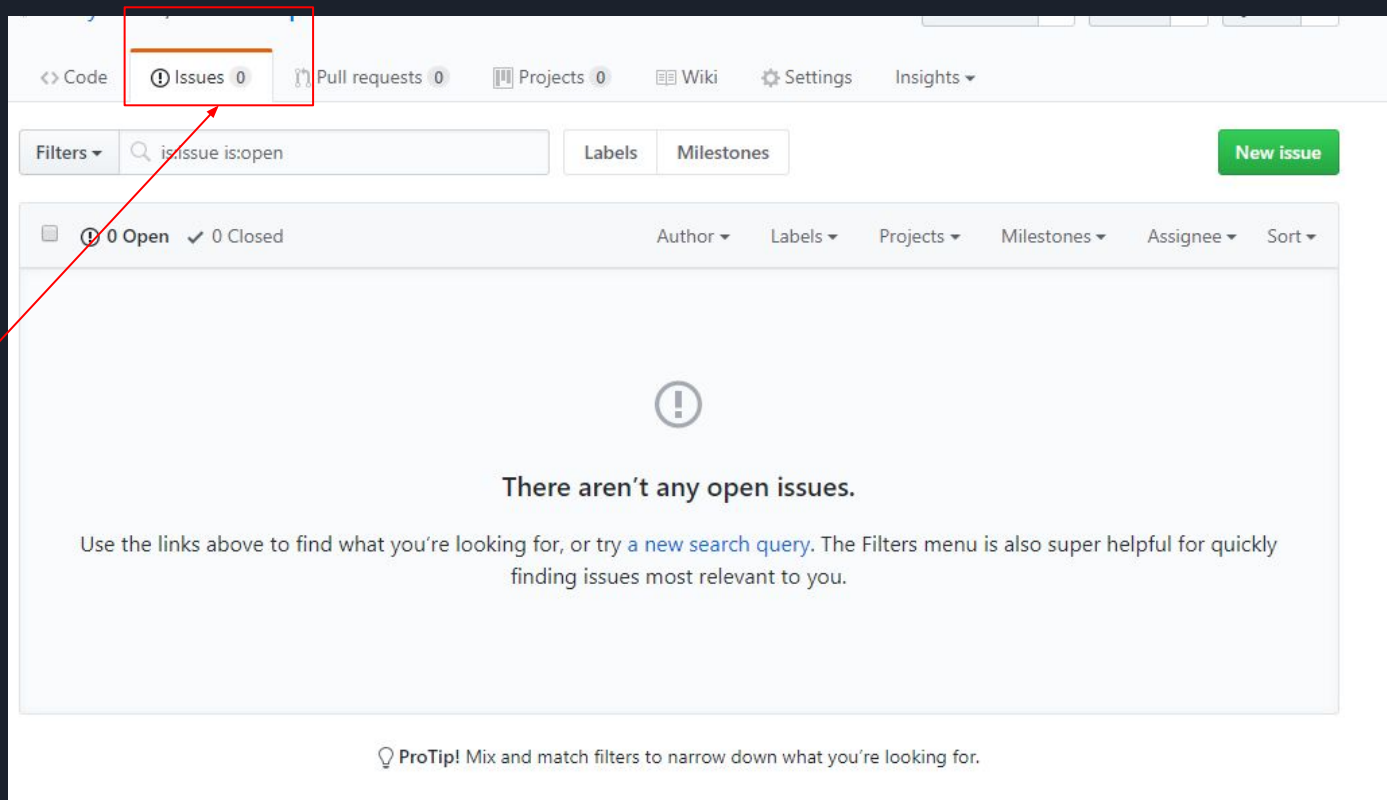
<> Code Issues 0 Pull requests 0 Projects 0 Wiki Settings Insights

Filters is:issue is:open Labels Milestones New issue

0 Open ✓ 0 Closed Author Labels Projects Milestones Assignee Sort

There aren't any open issues.

Use the links above to find what you're looking for, or try a new search query. The Filters menu is also super helpful for quickly finding issues most relevant to you.

ProTip! Mix and match filters to narrow down what you're looking for.